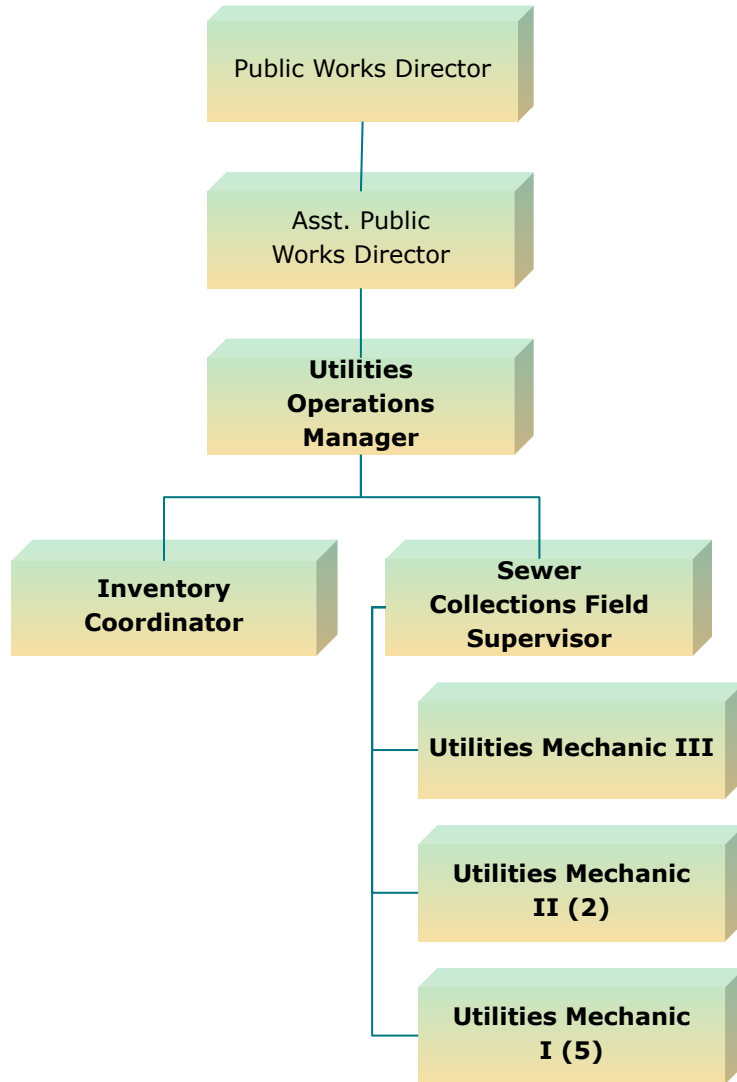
Public Works Director

Asst. Public Works Director

Utilities Operations Manager

Inventory Coordinator

Sewer Collections Field Supervisor

Utilities Mechanic III

Utilities Mechanic II (2)

Utilities Mechanic I (5)